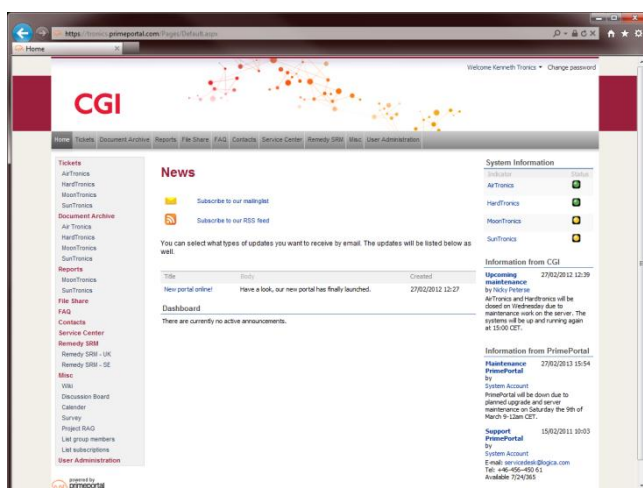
https://tronics.primeportal.com/Pages/Default.aspx

Home

Welcome Kenneth Tronics ▾ Change password

CGI

Home Tickets Document Archive Reports File Share FAQ Contacts Service Center Remedy SRM Misc User Administration

Tickets
AirTronics
HardTronics
MoonTronics
SunTronics
Document Archive
Air Tronics
HardTronics
MoonTronics
SunTronics
Reports
MoonTronics
SunTronics
File Share
FAQ
Contacts
Service Center
Remedy SRM
Remedy SRM - UK
Remedy SRM - SE
Misc
Wiki
Discussion Board
Calender
Survey
Project RAG
List group members
List subscriptions
User Administration

powered by primeportal

News

Subscribe to our mailinglist

Subscribe to our RSS feed

You can select what types of updates you want to receive by email. The updates will be listed below as well.

| Title | Body | Created |
|---|---|---|
| New portal online! | Have a look, our new portal has finally launched. | 27/02/2012 12:27 |

Dashboard

There are currently no active announcements.

System Information

| Indicator | Status |
|---|---|
| AirTronics | |
| HardTronics | |
| MoonTronics | |
| SunTronics | |

Information from CGI

Upcoming maintenance 27/02/2012 12:39
by Nicky Peterse
AirTronics and HardTronics will be closed on Wednesday due to maintenance work on the server. The systems will be up and running again at 15:00 CET.

Information from PrimePortal

Maintenance PrimePortal 27/02/2013 15:54
by
System Account
PrimePortal will be down due to planned upgrade and server maintenance on Saturday the 9th of March 9-12am CET.

Support PrimePortal 15/02/2011 10:03
by
System Account
E-mail: servicedesk@logica.com
Tel: +46-456-450 61
Available 7/24/365